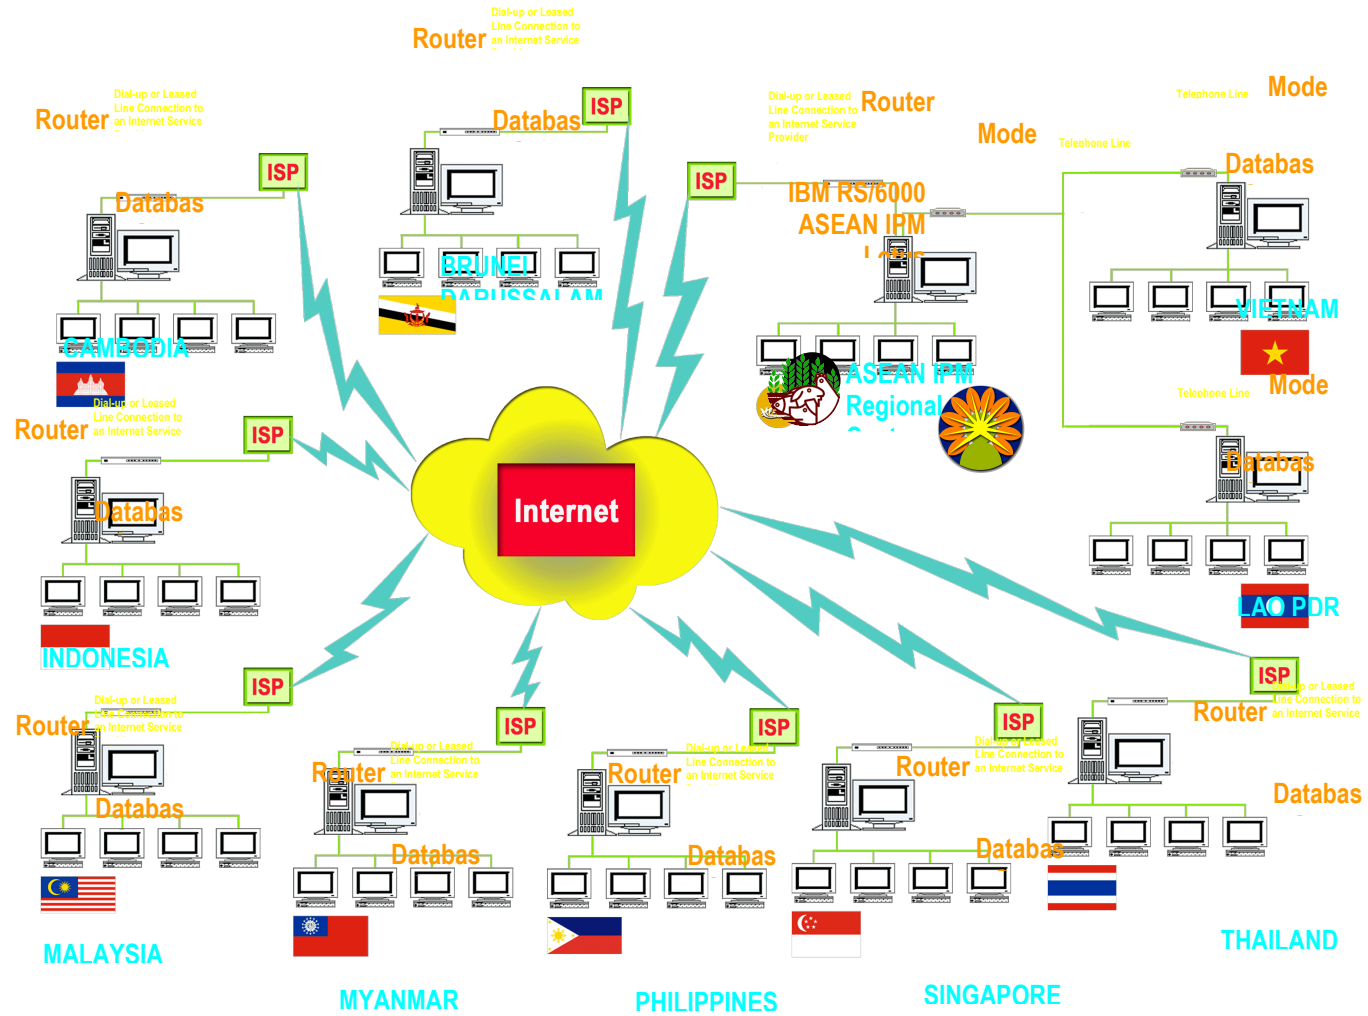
Router Dial-up or Leased Line Connection to an Internet Service

ISP

Databas

BRUNEI DARUSSALAM

Router Dial-up or Leased Line Connection to an Internet Service

ISP

Databas

CAMBODIA

Dial-up or Leased Line Connection to an Internet Service Provider Router

ISP

IBM RS/6000 ASEAN IPM

ASEAN IPM Regional

Mode Telephone Line

Telephone Line Mode

Databas

VIETNAM

Telephone Line Mode

Databas

LAO PDR

Router Dial-up or Leased Line Connection to an Internet Service

ISP

Databas

INDONESIA

Internet

ISP

Router Dial-up or Leased Line Connection to an Internet Service

Databas

MALAYSIA

ISP

Router Dial-up or Leased Line Connection to an Internet Service

Databas

MYANMAR

ISP

Router Dial-up or Leased Line Connection to an Internet Service

Databas

PHILIPPINES

ISP

Router Dial-up or Leased Line Connection to an Internet Service

Databas

SINGAPORE

ISP

Router Dial-up or Leased Line Connection to an Internet Service

Databas

THAILAND